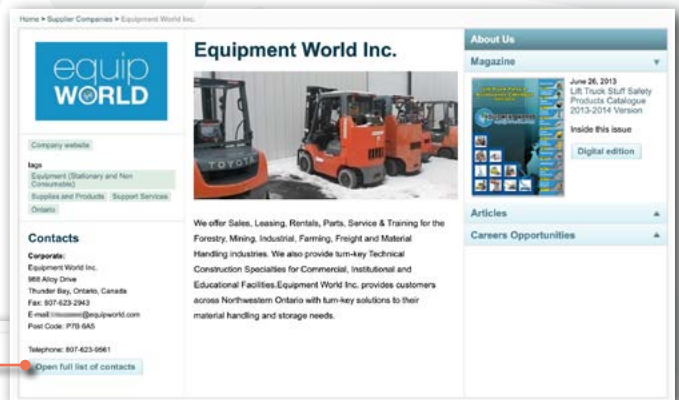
Home > Supplier Companies > Equipment World Inc.

equip WORLD

Company website

tags
Equipment (Stationary and Non Consumable)
Supplies and Products
Support Services
Ontario

Contacts

Corporate:
Equipment World Inc.
968 Alloy Drive
Thunder Bay, Ontario, Canada
Fax: 807-623-2943
E-mail: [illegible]@equipworld.com
Post Code: P7B 6A5

Telephone: 807-623-9561

Open full list of contacts

Equipment World Inc.

TOYOTA

We offer Sales, Leasing, Rentals, Parts, Service & Training for the Forestry, Mining, Industrial, Farming, Freight and Material Handling industries. We also provide turn-key Technical Construction Specialties for Commercial, Institutional and Educational Facilities.Equipment World Inc. provides customers across Northwestern Ontario with turn-key solutions to their material handling and storage needs.

About Us

Magazine

June 26, 2013
Lift Truck Stuff Safety Products Catalogue 2013-2014 Version

Inside this issue

Digital edition

Articles

Careers Opportunities